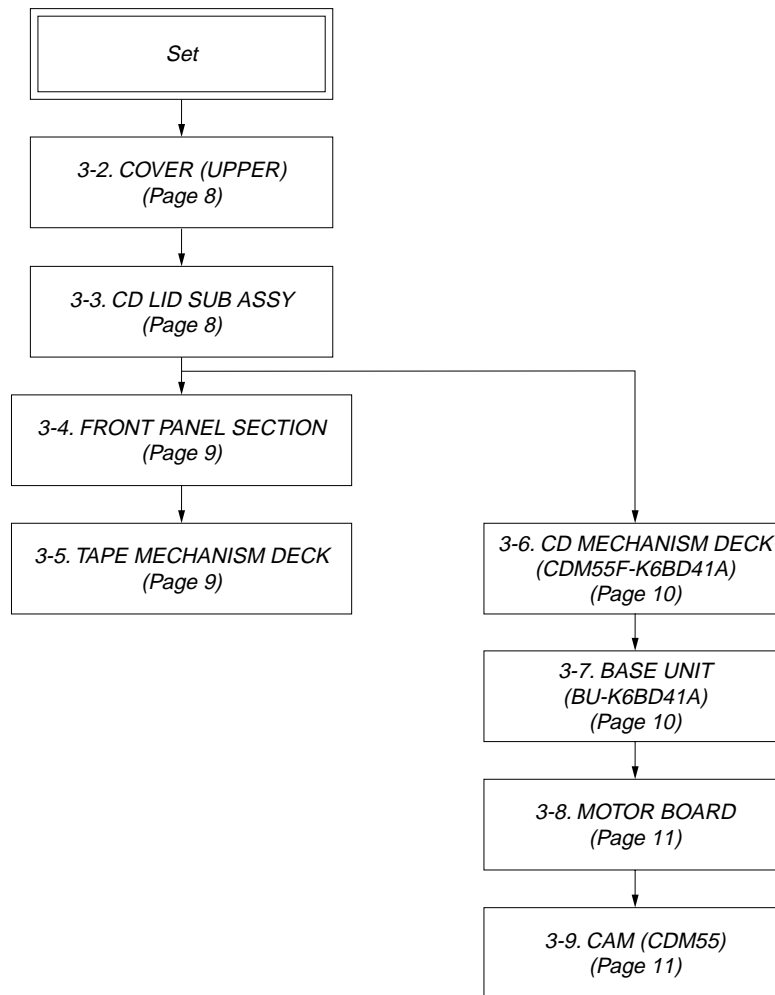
Set

3-2. COVER (UPPER)
(Page 8)

3-3. CD LID SUB ASSY
(Page 8)

3-4. FRONT PANEL SECTION
(Page 9)

3-5. TAPE MECHANISM DECK
(Page 9)

3-6. CD MECHANISM DECK
(CDM55F-K6BD41A)
(Page 10)

3-7. BASE UNIT
(BU-K6BD41A)
(Page 10)

3-8. MOTOR BOARD
(Page 11)

3-9. CAM (CDM55)
(Page 11)